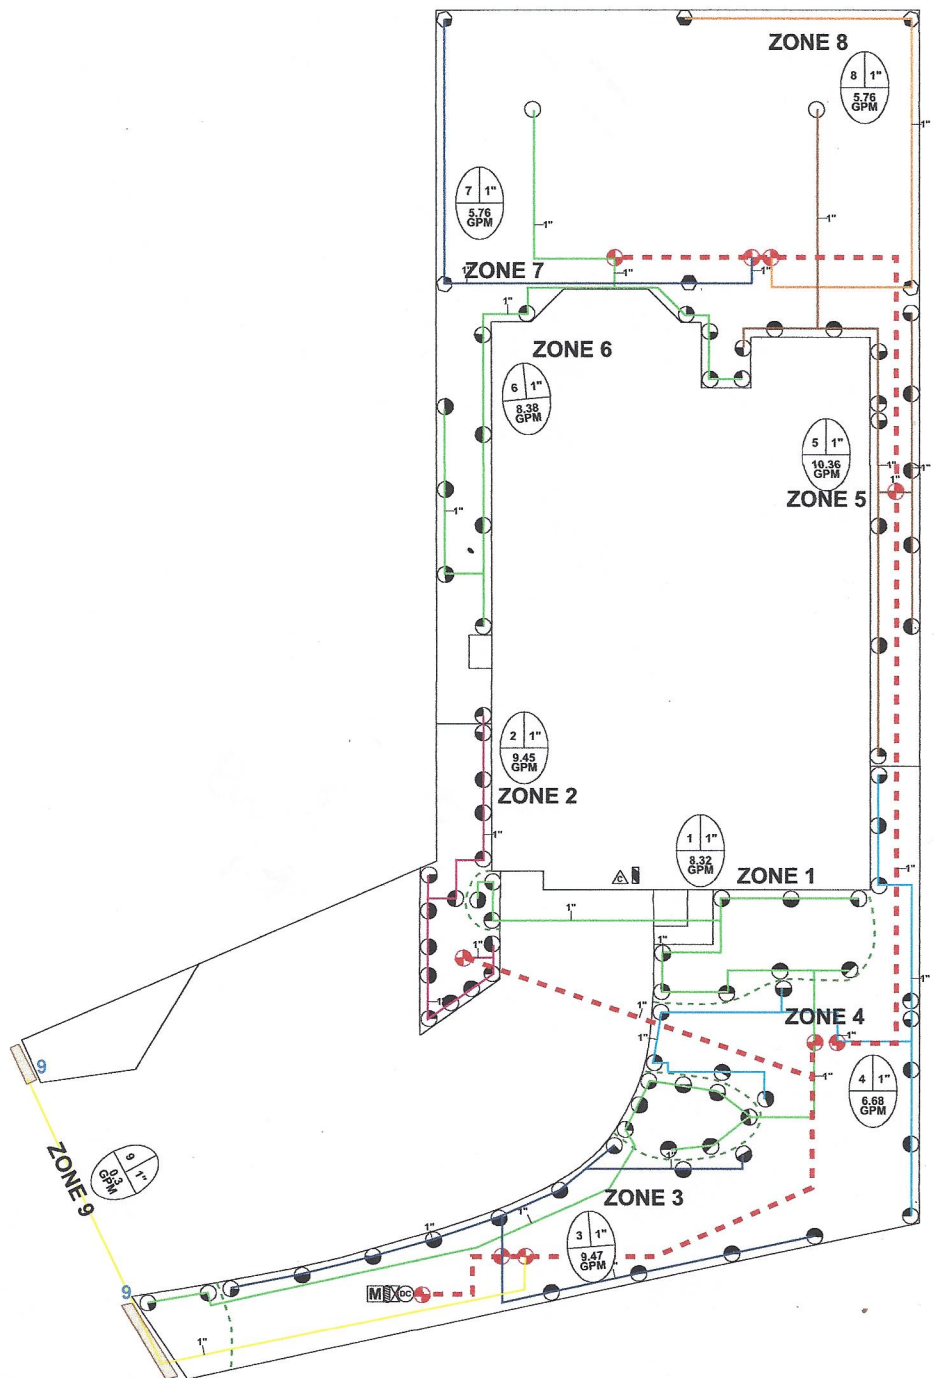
ZONE 8

8 | 1"
5.76 GPM

1"

7 | 1"
5.76 GPM

1"

ZONE 7

1"

1"

1"

1"

ZONE 6

6 | 1"
8.38 GPM

5 | 1"
10.36 GPM

ZONE 5

1"

1"

1"

2 | 1"
9.45 GPM

ZONE 2

1"

1 | 1"
8.32 GPM

ZONE 1

1"

1"

1"

1"

1"

1"

ZONE 4

1"

1"

4 | 1"
6.68 GPM

1"

9

ZONE 9

9 | 1"
0.3 GPM

ZONE 3

1"

1"

3 | 1"
9.47 GPM

9

M

DC

1"